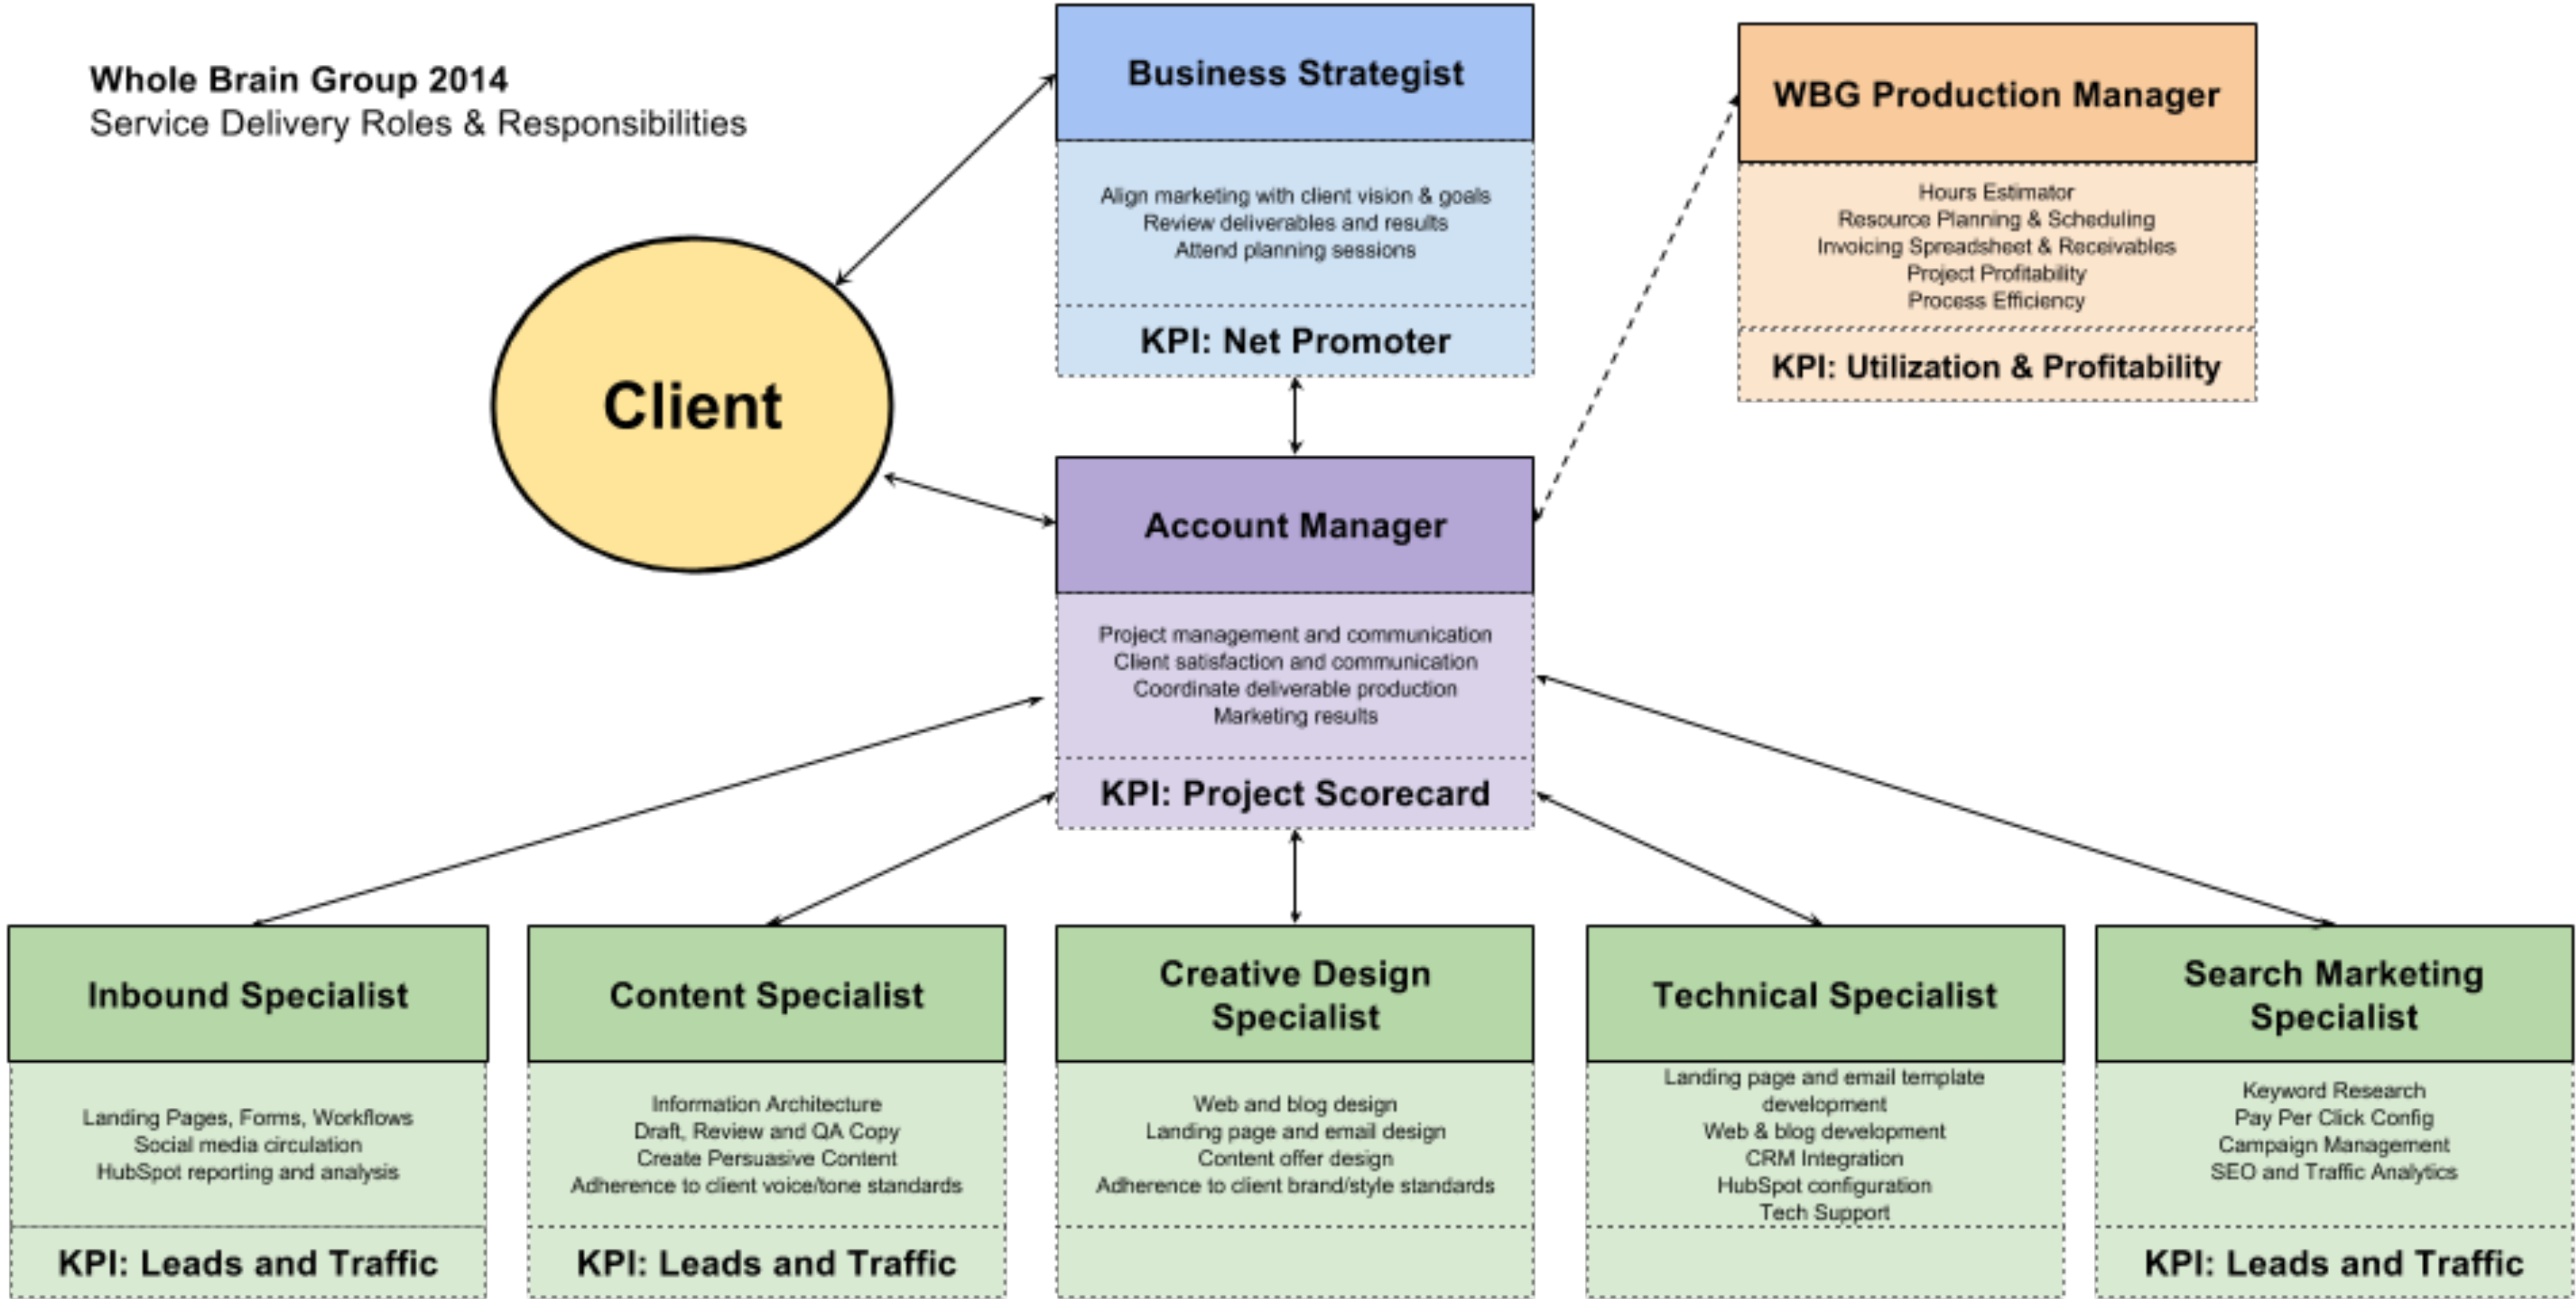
Whole Brain Group 2014
Service Delivery Roles & Responsibilities

Business Strategist

Align marketing with client vision & goals
Review deliverables and results
Attend planning sessions

KPI: Net Promoter

WBG Production Manager

Hours Estimator
Resource Planning & Scheduling
Invoicing Spreadsheet & Receivables
Project Profitability
Process Efficiency

KPI: Utilization & Profitability

Client

Account Manager

Project management and communication
Client satisfaction and communication
Coordinate deliverable production
Marketing results

KPI: Project Scorecard

Inbound Specialist

Landing Pages, Forms, Workflows
Social media circulation
HubSpot reporting and analysis

KPI: Leads and Traffic

Content Specialist

Information Architecture
Draft, Review and QA Copy
Create Persuasive Content
Adherence to client voice/tone standards

KPI: Leads and Traffic

Creative Design Specialist

Web and blog design
Landing page and email design
Content offer design
Adherence to client brand/style standards

Technical Specialist

Landing page and email template development
Web & blog development
CRM Integration
HubSpot configuration
Tech Support

Search Marketing Specialist

Keyword Research
Pay Per Click Config
Campaign Management
SEO and Traffic Analytics

KPI: Leads and Traffic